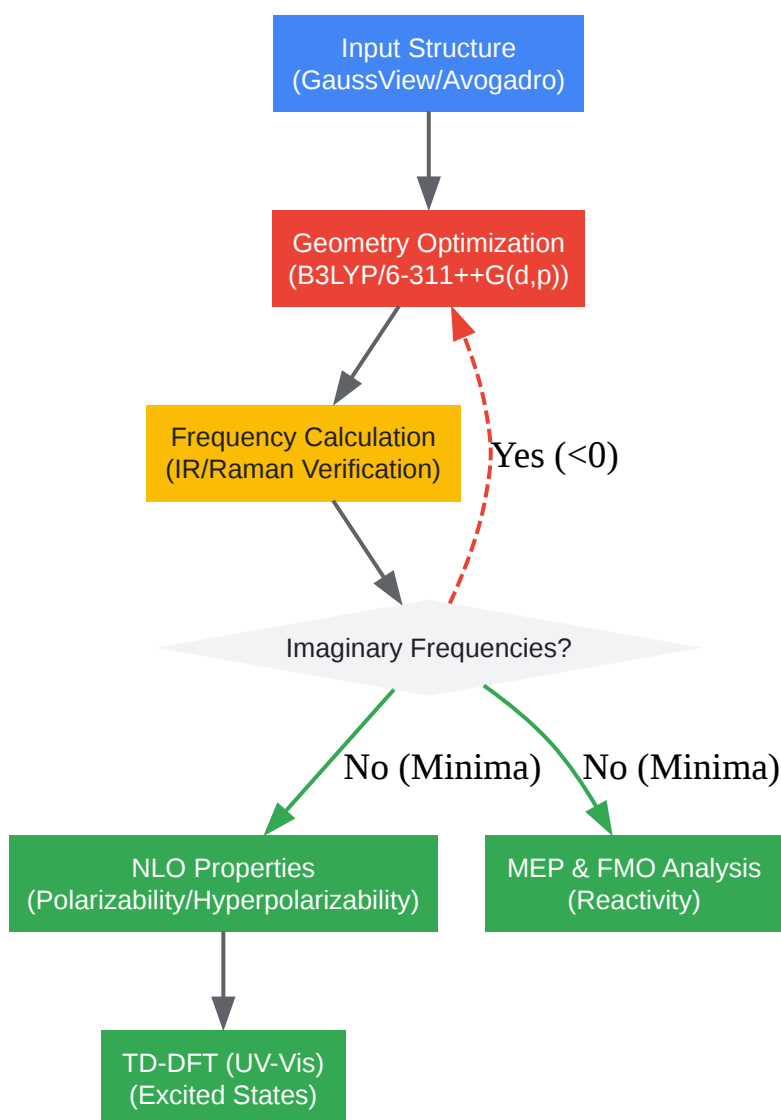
Input Structure
(GaussView/Avogadro)

Geometry Optimization
(B3LYP/6-311++G(d,p))

Frequency Calculation
(IR/Raman Verification)

Yes (<0)

Imaginary Frequencies?

No (Minima)

No (Minima)

NLO Properties
(Polarizability/Hyperpolarizability)

MEP & FMO Analysis
(Reactivity)

TD-DFT (UV-Vis)
(Excited States)